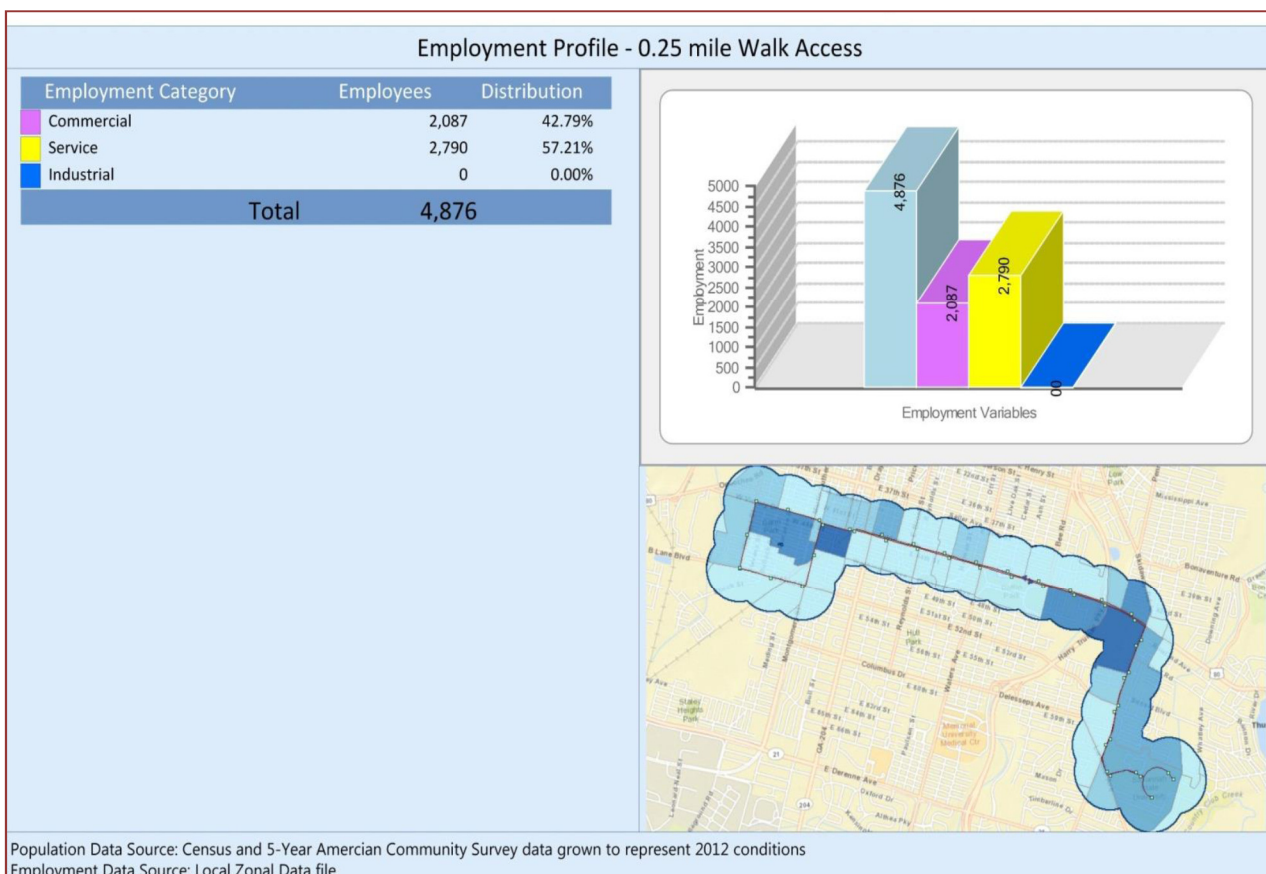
Employment Profile - 0.25 mile Walk Access

| Employment Category | Employees | Distribution |
|---|---|---|
| Commercial | 2,087 | 42.79% |
| Service | 2,790 | 57.21% |
| Industrial | 0 | 0.00% |
| Total | 4,876 | |

5000
4500
4000
3500
3000
2500
2000
1500
1000
500
0
Employment
4,876
2,087
2,790
00
Employment Variables

Population Data Source: Census and 5-Year Amercian Community Survey data grown to represent 2012 conditions
Employment Data Source: Local Zonal Data file